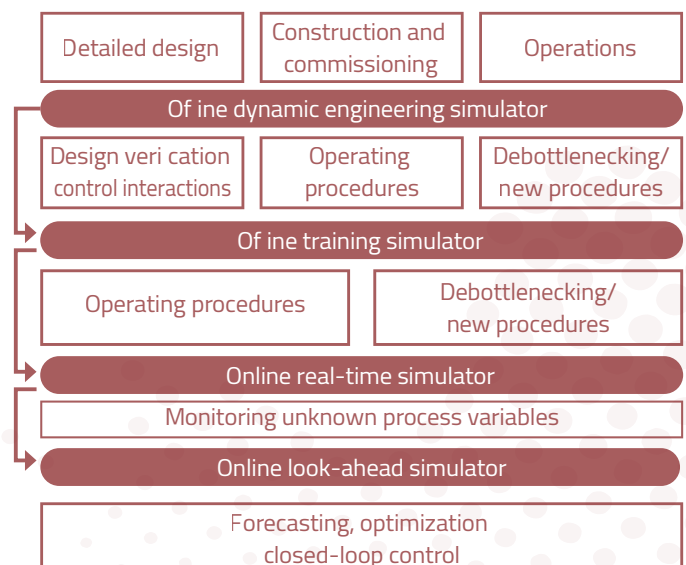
Detailed design

Construction and commissioning

Operations

Of ine dynamic engineering simulator

Design veri cation control interactions

Operating procedures

Debottlenecking/ new procedures

Of ine training simulator

Operating procedures

Debottlenecking/ new procedures

Online real-time simulator

Monitoring unknown process variables

Online look-ahead simulator

Forecasting, optimization closed-loop control